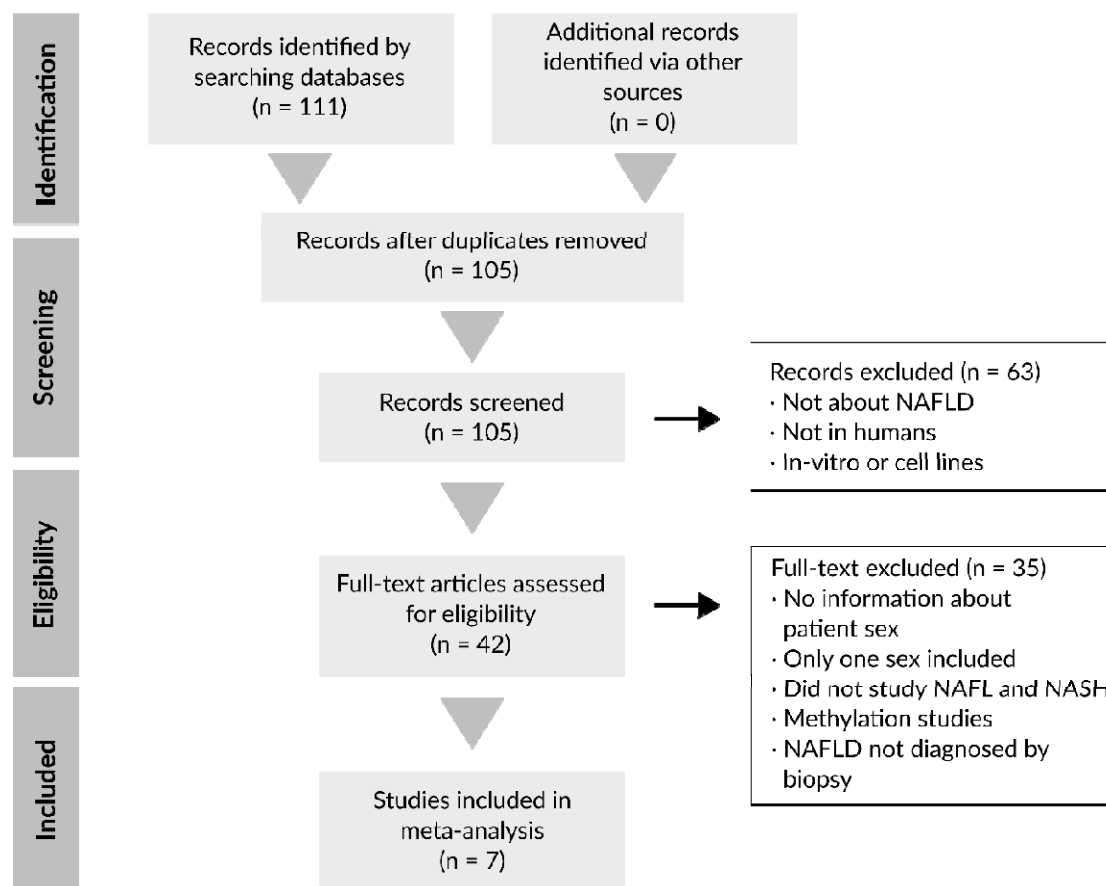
Identification

Records identified by searching databases (n = 111)

Additional records identified via other sources (n = 0)

Screening

Records after duplicates removed (n = 105)

Records screened (n = 105)

Records excluded (n = 63)
· Not about NAFLD
· Not in humans
· In-vitro or cell lines

Eligibility

Full-text articles assessed for eligibility (n = 42)

Full-text excluded (n = 35)
· No information about patient sex
· Only one sex included
· Did not study NAFL and NASH
· Methylation studies
· NAFLD not diagnosed by biopsy

Included

Studies included in meta-analysis (n = 7)